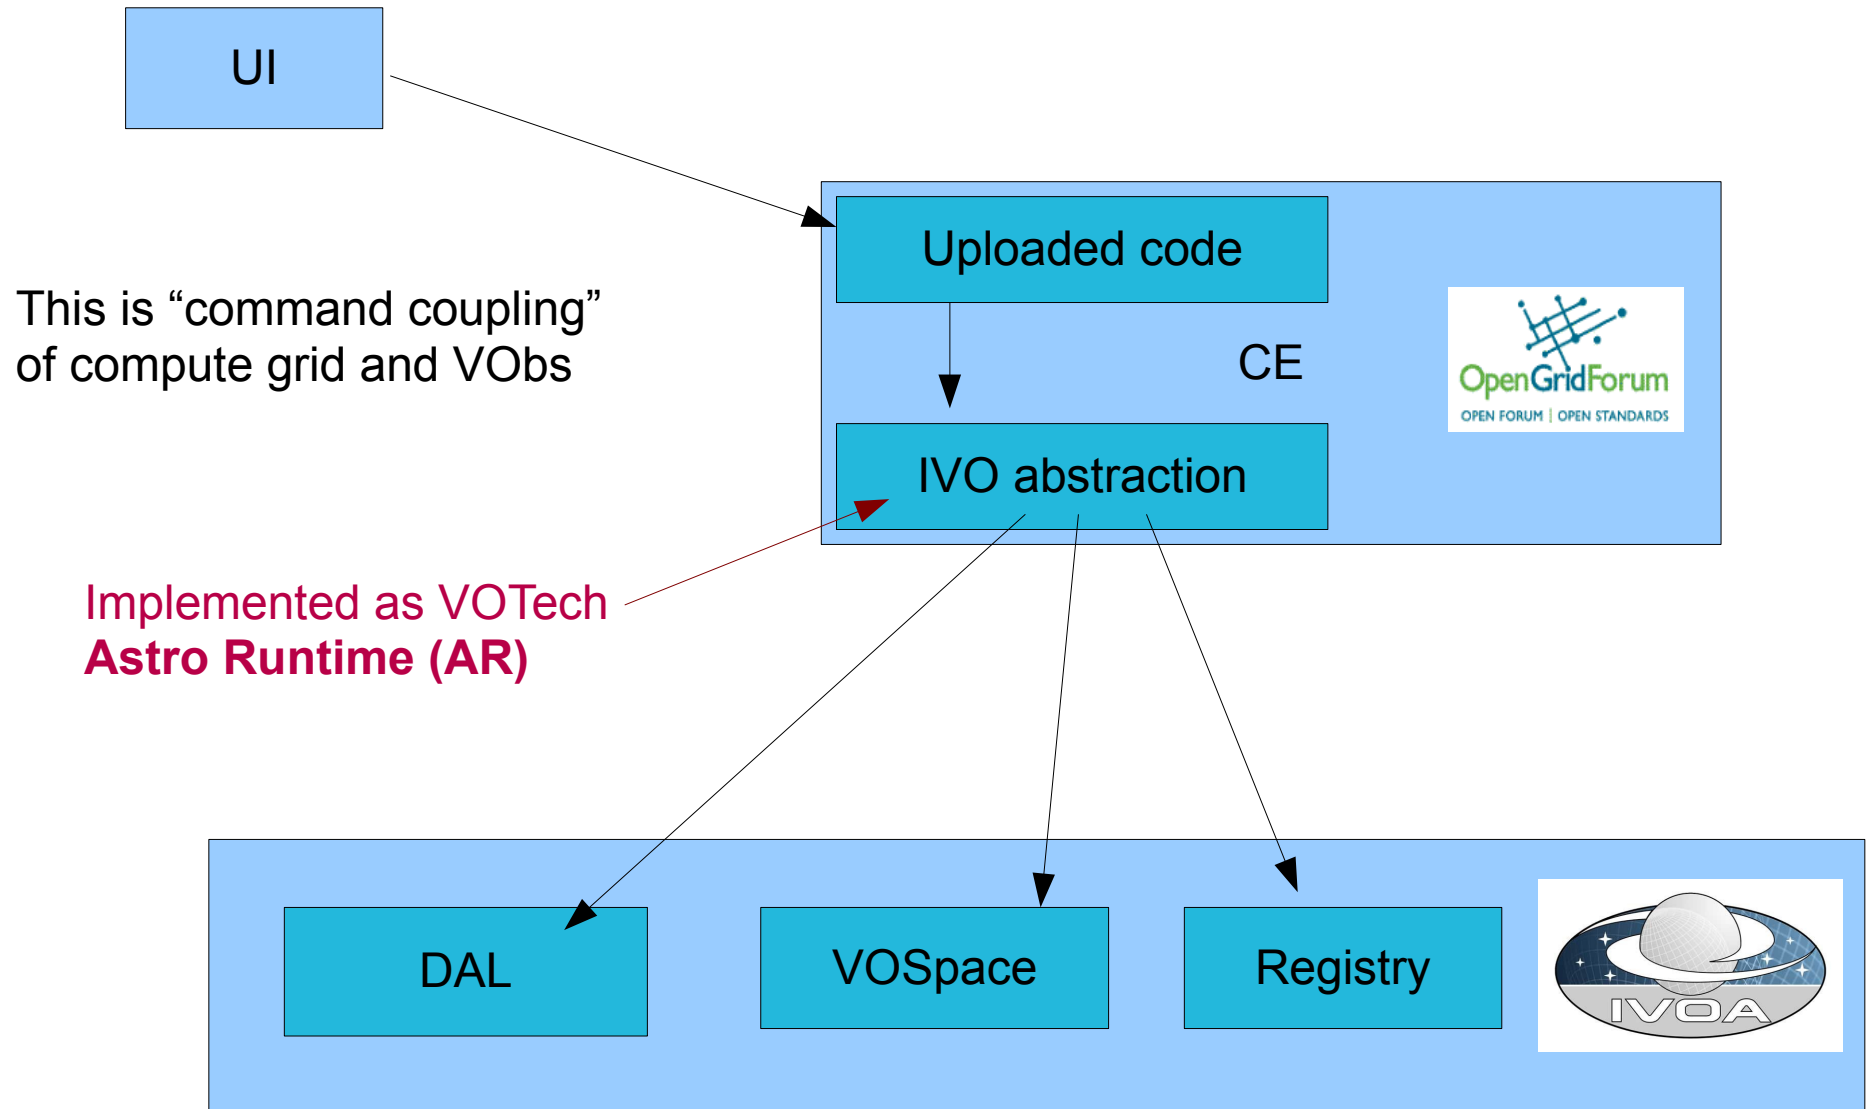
UI

Uploaded code

This is “command coupling” of compute grid and VObs

CE

OpenGridForum
OPEN FORUM | OPEN STANDARDS

IVO abstraction

Implemented as VOTech
**Astro Runtime (AR)**

DAL

VOSpace

Registry

IVOA